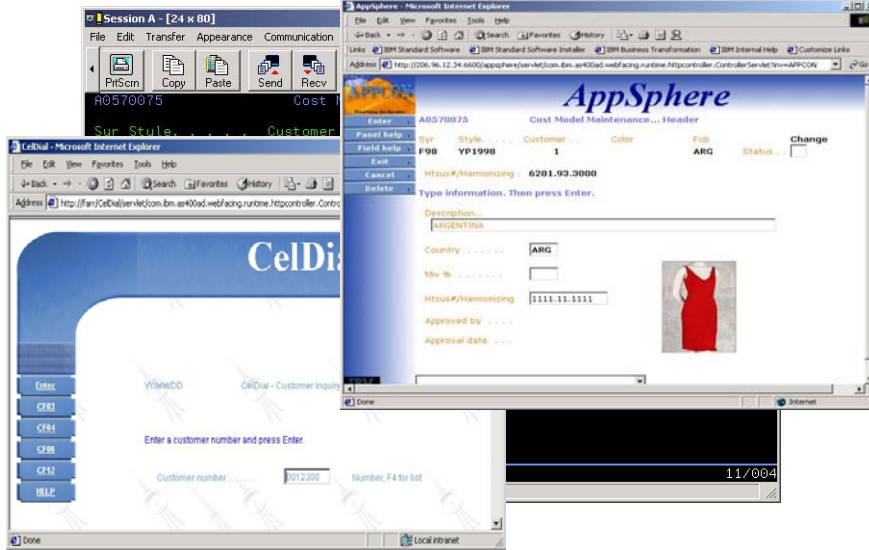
Session A - [24 x 80]
File Edit Transfer Appearance Communication
PrtScrn Copy Paste Send Recv
A0570075 Cost
Sur Stule. . . . . Customer

CelDial - Microsoft Internet Explorer
File Edit View Favorites Tools Help
Back Search Favorites History
Address http://farr/CelDial/servlet/com.ibm.as400ad.webfacing.runtime.httpcontroller.Contro
CelDia
Enter
CF03
CF04
CF06
CF12
HELP
YY/MM/DD CelDial - Customer Inquiry
Enter a customer number and press Enter.
Customer number . . . . . . 0012300 Number, F4 for list
Done Local intranet

AppSphere - Microsoft Internet Explorer
File Edit View Favorites Tools Help
Back Search Favorites History
Links IBM Standard Software IBM Standard Software Installer IBM Business Transformation IBM Internal Help Customize Links
Address http://206.96.12.34:6600/appsphere/servlet/com.ibm.as400ad.webfacing.runtime.httpcontroller.ControllerServlet?inv=APPCON
APPCON
AppSphere
Enter
Panel help
Field help
Exit
Cancel
Delete
A0570075 Cost Model Maintenance... Header
Syr Style. . . . . Customer . . . Color Fob Change
F98 YP1998 1 ARG Status . .
Htsus#/Harmonizing 6201.93.3000
Type information. Then press Enter.
Description. . .
ARGENTINA
Country . . . . . . ARG
Mix % . . . . . . .
Htsus#/Harmonizing 1111.11.1111
Approved by . . . .
Approval date . . .
Done Internet
11/004